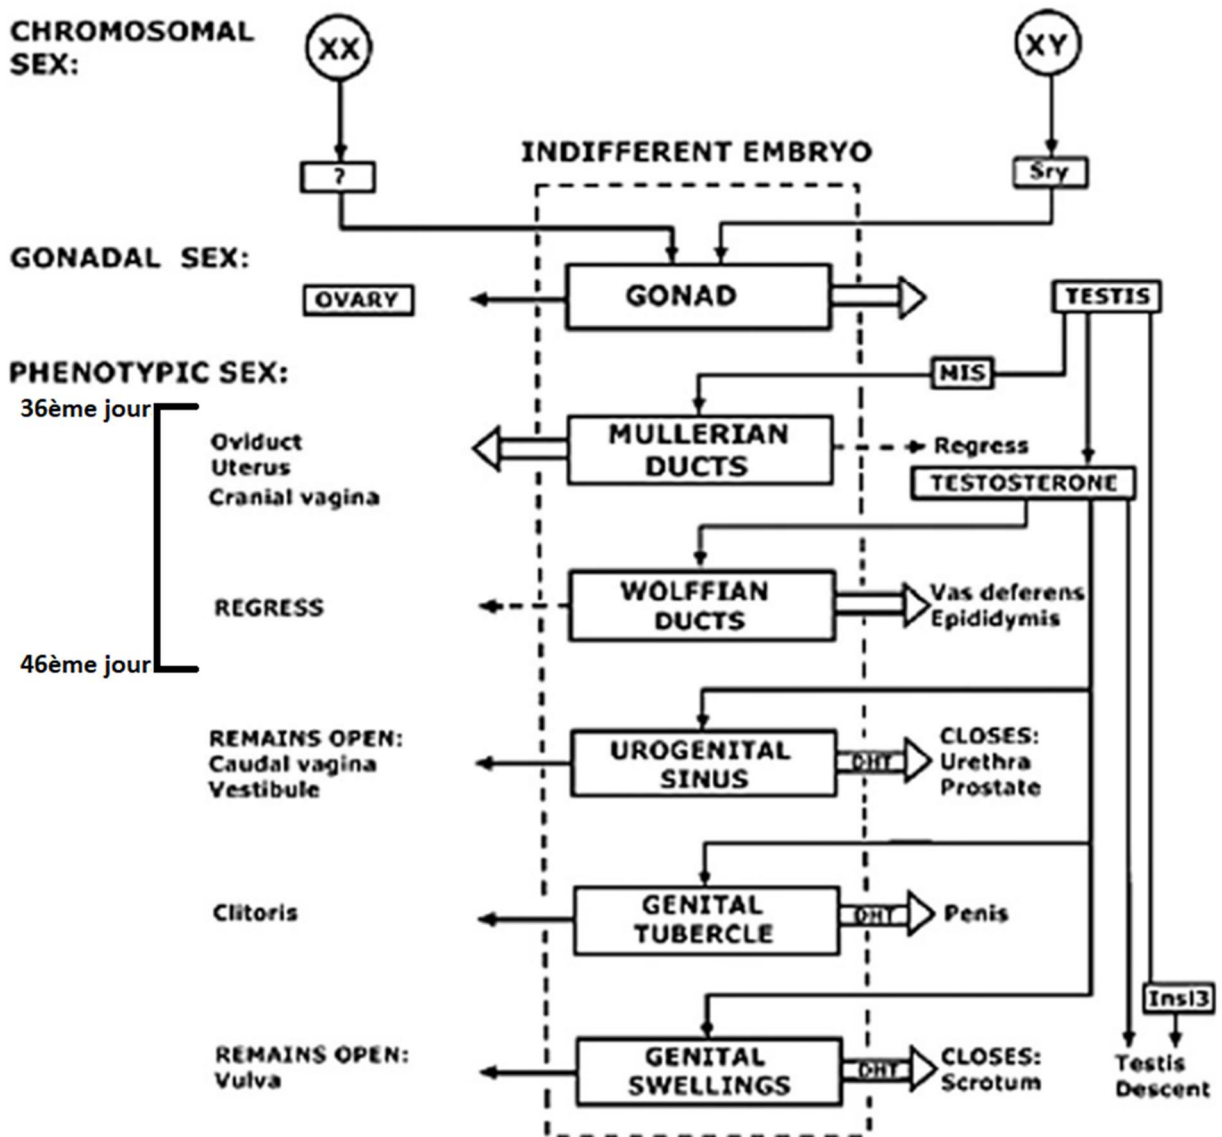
CHROMOSOMAL SEX:

XX

XY

INDIFFERENT EMBRYO

?

Sry

GONADAL SEX:

OVARY

GONAD

TESTIS

PHENOTYPIC SEX:

MIS

36ème jour

Oviduct
Uterus
Cranial vagina

MULLERIAN DUCTS

Regress

TESTOSTERONE

REGRESS

WOLFFIAN DUCTS

Vas deferens
Epididymis

46ème jour

REMAINS OPEN:
Caudal vagina
Vestibule

UROGENITAL SINUS

DHT

CLOSES:
Urethra
Prostate

Clitoris

GENITAL TUBERCLE

DHT

Penis

Insl3

REMAINS OPEN:
Vulva

GENITAL SWELLINGS

DHT

CLOSES:
Scrotum

Testis
Descent